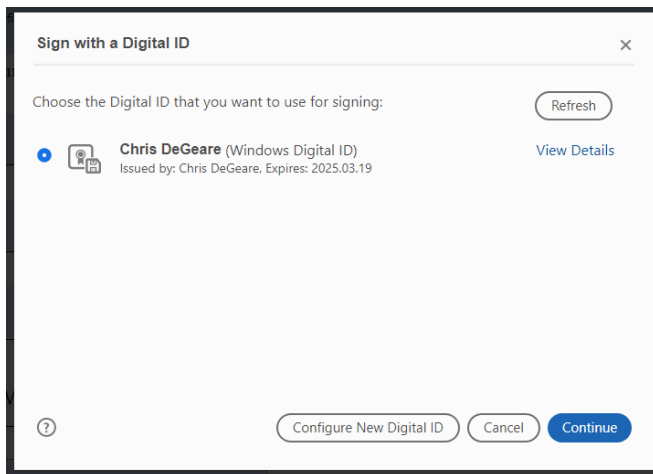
Sign with a Digital ID

×

Choose the Digital ID that you want to use for signing:

Refresh

Chris DeGeare (Windows Digital ID)
Issued by: Chris DeGeare, Expires: 2025.03.19

View Details

?

Configure New Digital ID

Cancel

Continue